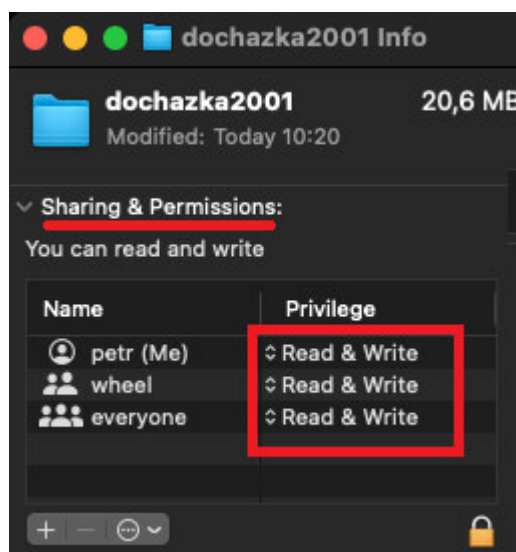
dochazka2001 Info

dochazka2001 20,6 MB
Modified: Today 10:20

Sharing & Permissions:
You can read and write

| Name | Privilege |
|---|---|
| petr (Me) | Read & Write |
| wheel | Read & Write |
| everyone | Read & Write |

+ —